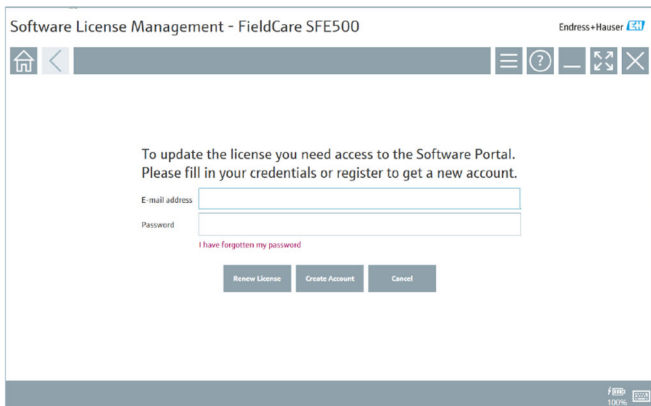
Software License Management - FieldCare SFE500

Endress+Hauser EH

To update the license you need access to the Software Portal. Please fill in your credentials or register to get a new account.

E-mail address

Password

I have forgotten my password

Renew License

Create Account

Cancel

100%